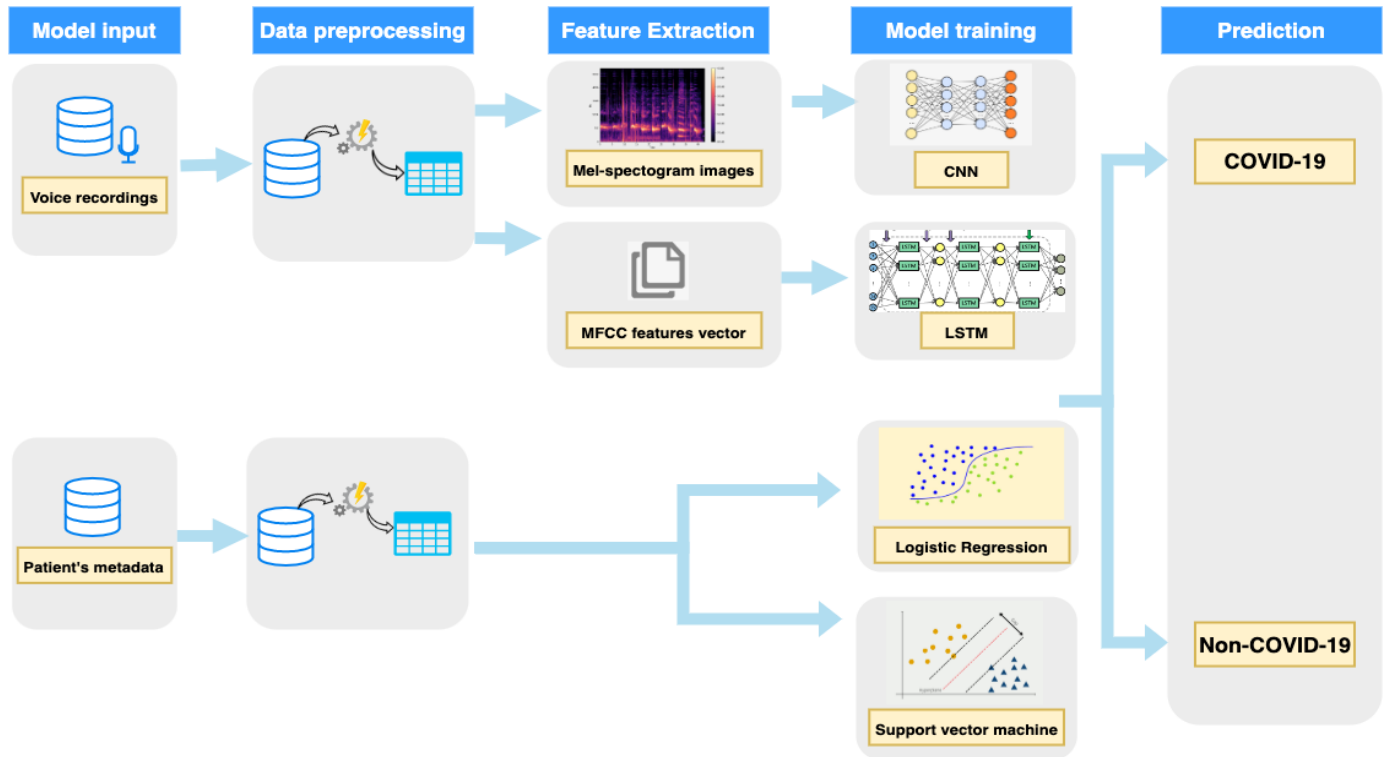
Model input

Data preprocessing

Feature Extraction

Model training

Prediction

Voice recordings

Mel-spectogram images

CNN

MFCC features vector

LSTM

LSTM

LSTM

LSTM

LSTM

LSTM

LSTM

LSTM

LSTM

LSTM

COVID-19

Patient's metadata

Logistic Regression

Support vector machine

Non-COVID-19